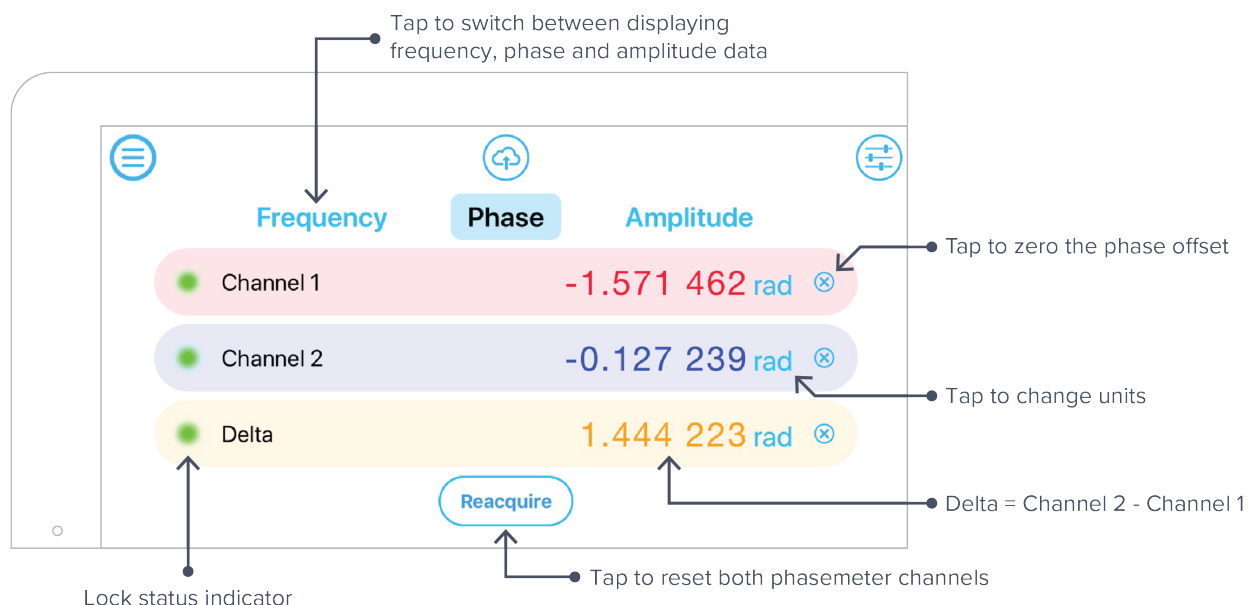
Tap to switch between displaying frequency, phase and amplitude data

Frequency

Phase

Amplitude

Tap to zero the phase offset

Channel 1

-1.571 462 rad

Channel 2

-0.127 239 rad

Tap to change units

Delta

1.444 223 rad

Reacquire

Delta = Channel 2 - Channel 1

Tap to reset both phasemeter channels

Lock status indicator